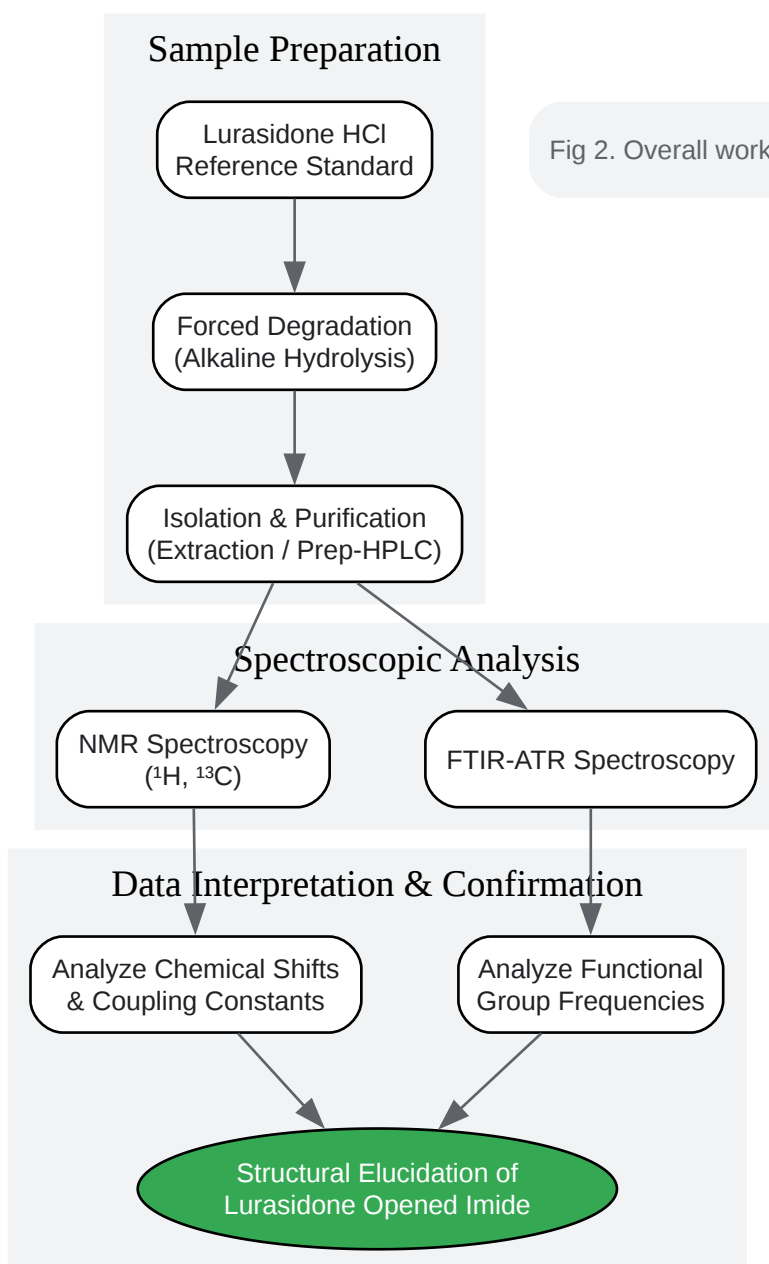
Sample Preparation

Fig 2. Overall work

Lurasidone HCl Reference Standard

Forced Degradation (Alkaline Hydrolysis)

Isolation & Purification (Extraction / Prep-HPLC)

Spectroscopic Analysis

NMR Spectroscopy ($^1$H, $^{13}$C)

FTIR-ATR Spectroscopy

Data Interpretation & Confirmation

Analyze Chemical Shifts & Coupling Constants

Analyze Functional Group Frequencies

Structural Elucidation of Lurasidone Opened Imide